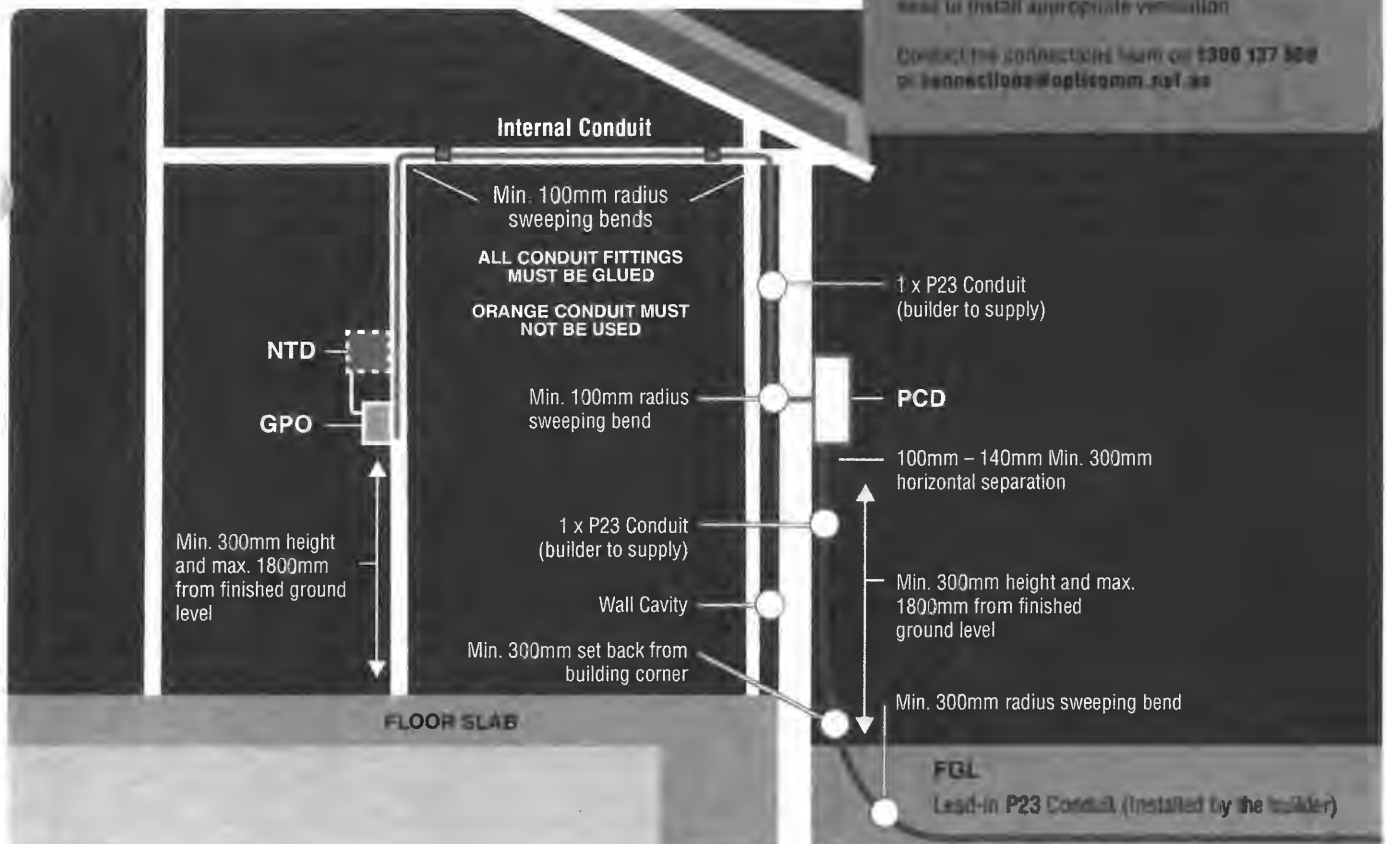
need to install appropriate ventilation

Contact the connections team on 1300 137 800 or connections@opticomm.net.au

Internal Conduit

Min. 100mm radius sweeping bends

ALL CONDUIT FITTINGS MUST BE GLUED

ORANGE CONDUIT MUST NOT BE USED

1 x P23 Conduit (builder to supply)

NTD

GPO

Min. 100mm radius sweeping bend

PCD

100mm – 140mm Min. 300mm horizontal separation

1 x P23 Conduit (builder to supply)

Min. 300mm height and max. 1800mm from finished ground level

Wall Cavity

Min. 300mm height and max. 1800mm from finished ground level

Min. 300mm set back from building corner

Min. 300mm radius sweeping bend

FLOOR SLAB

FGL

Lead-in P23 Conduit (Installed by the builder)